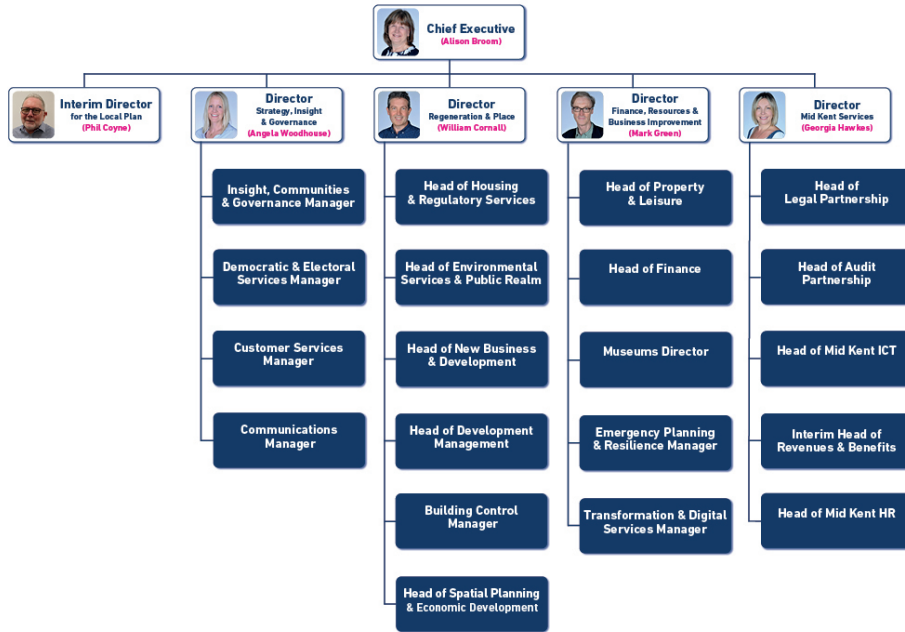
Chief Executive
(Alison Broom)

Interim Director
for the Local Plan
(Phil Coyne)

Director
Strategy, Insight & Governance
(Angela Woodhouse)

Insight, Communities & Governance Manager

Democratic & Electoral Services Manager

Customer Services Manager

Communications Manager

Director
Regeneration & Place
(William Cornall)

Head of Housing & Regulatory Services

Head of Environmental Services & Public Realm

Head of New Business & Development

Head of Development Management

Building Control Manager

Head of Spatial Planning & Economic Development

Director
Finance, Resources & Business Improvement
(Mark Green)

Head of Property & Leisure

Head of Finance

Museums Director

Emergency Planning & Resilience Manager

Transformation & Digital Services Manager

Director
Mid Kent Services
(Georgia Hawkes)

Head of Legal Partnership

Head of Audit Partnership

Head of Mid Kent ICT

Interim Head of Revenues & Benefits

Head of Mid Kent HR